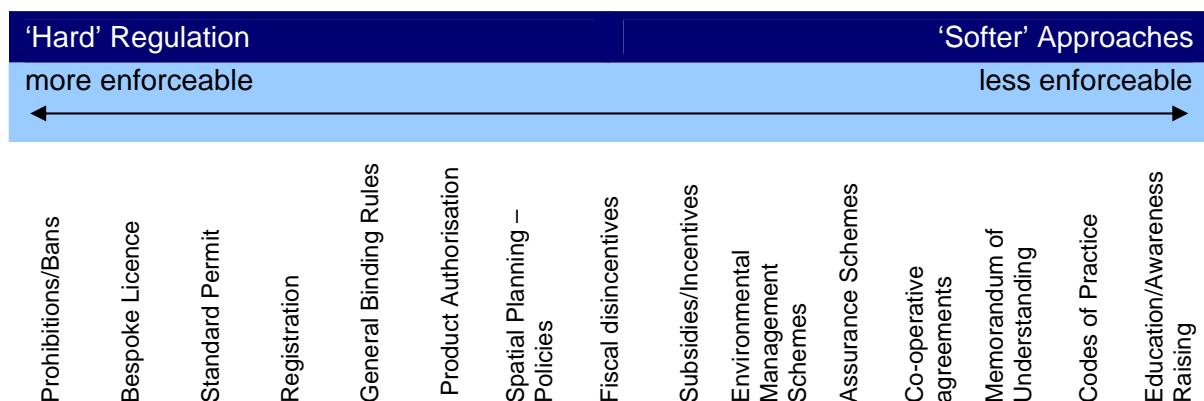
'Hard' Regulation

'Softer' Approaches

more enforceable

less enforceable

Prohibitions/Bans

Bespoke Licence

Standard Permit

Registration

General Binding Rules

Product Authorisation

Spatial Planning – Policies

Fiscal disincentives

Subsidies/Incentives

Environmental Management Schemes

Assurance Schemes

Co-operative agreements

Memorandum of Understanding

Codes of Practice

Education/Awareness Raising